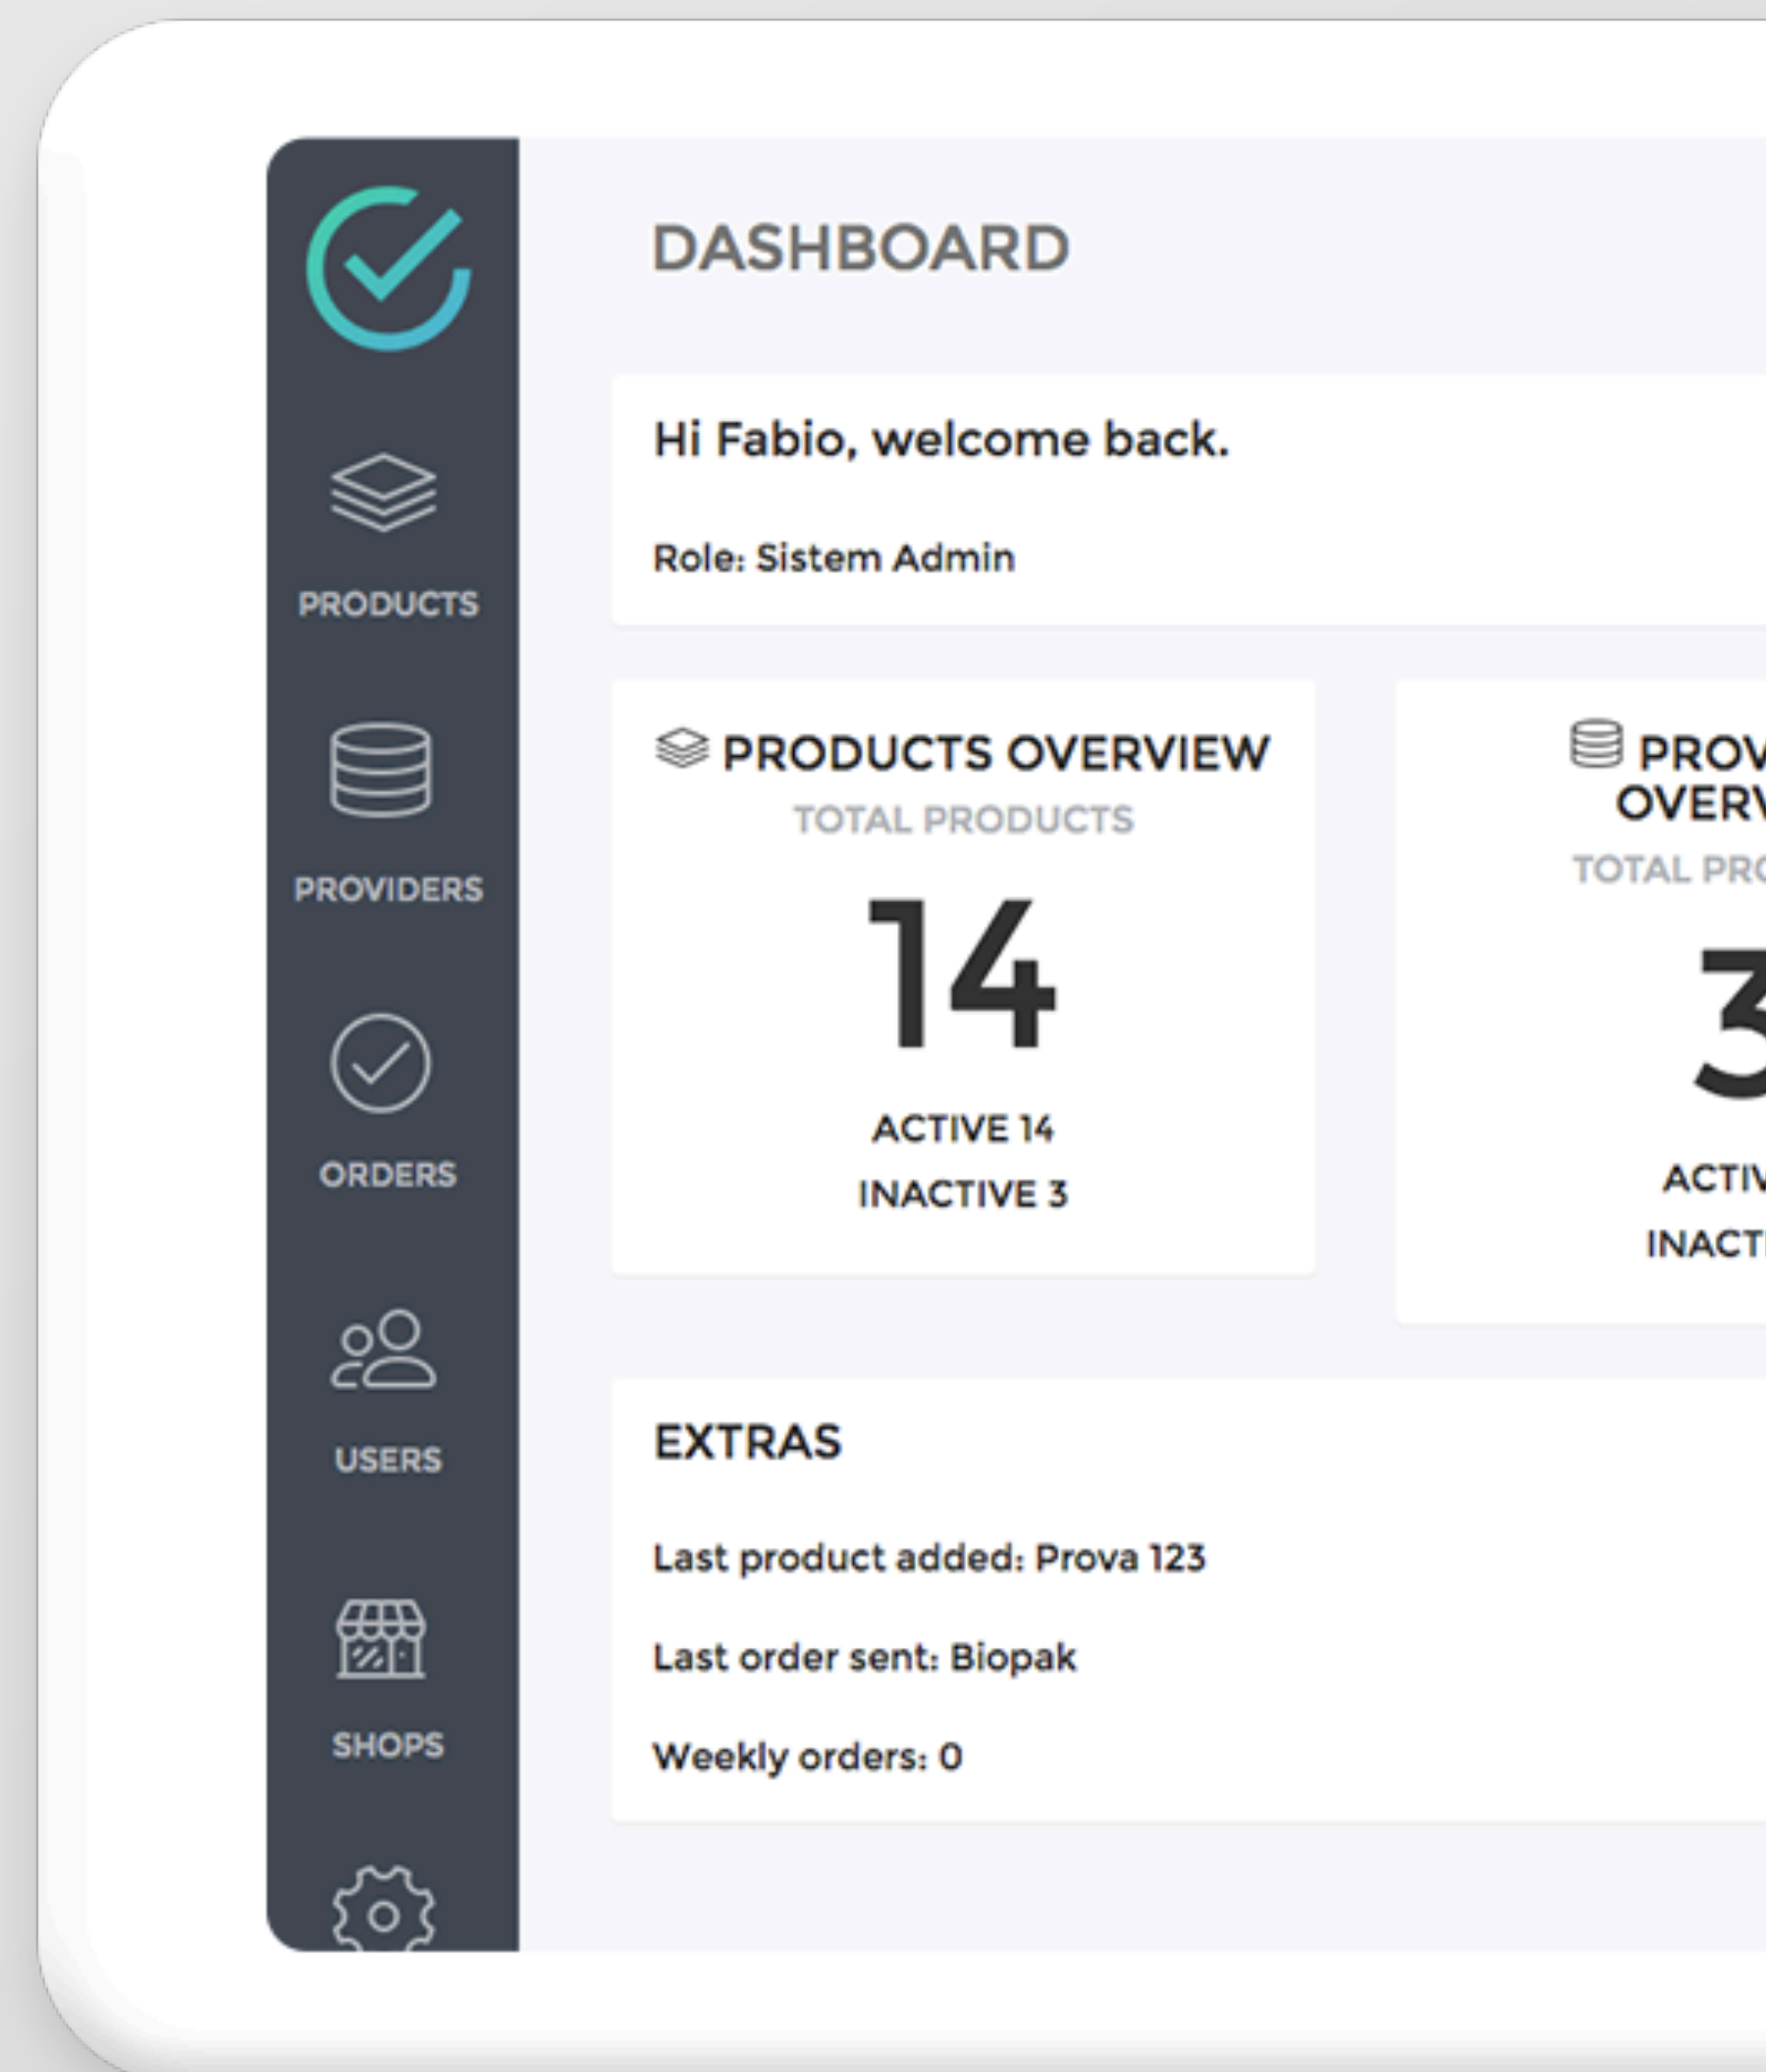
PRODUCTS

PROVIDERS

ORDERS

USERS

SHOPS

DASHBOARD

Hi Fabio, welcome back.

Role: Sistem Admin

PRODUCTS OVERVIEW
TOTAL PRODUCTS
14
ACTIVE 14
INACTIVE 3

PROV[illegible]
OVER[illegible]
TOTAL PR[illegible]
3
ACTI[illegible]
INACT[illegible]

EXTRAS

Last product added: Prova 123

Last order sent: Biopak

Weekly orders: 0